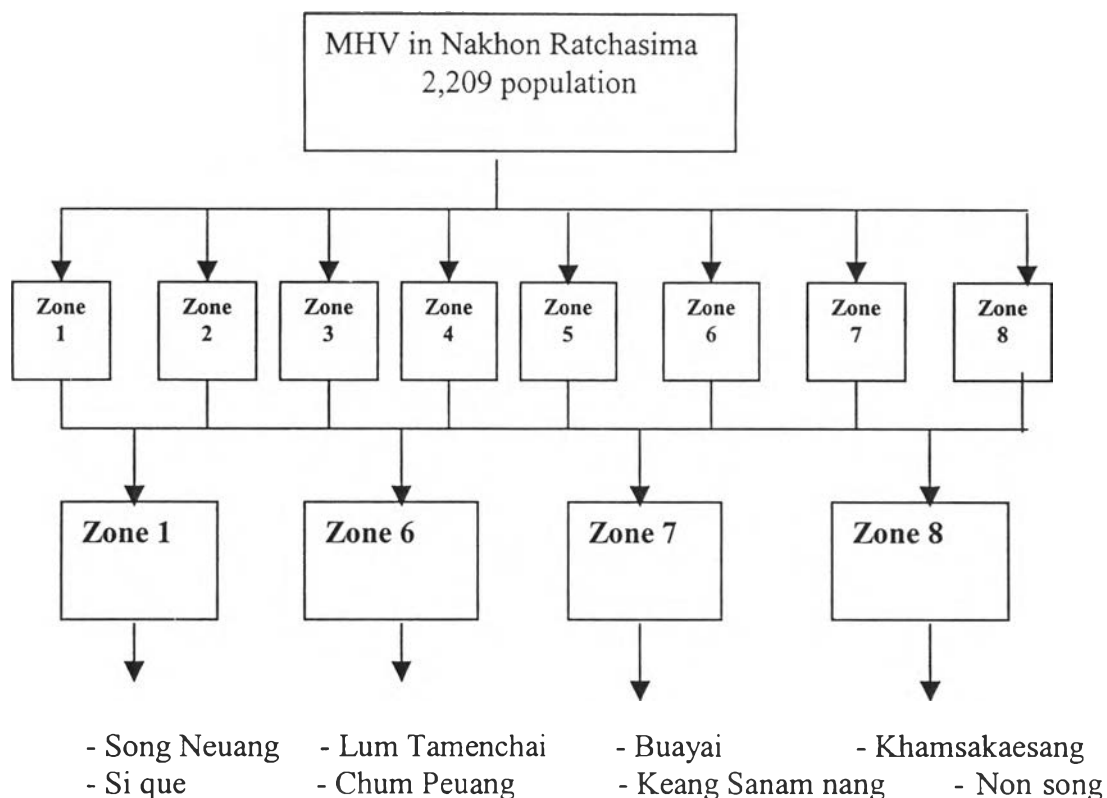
MHV in Nakhon Ratchasima
2,209 population

Zone 1

Zone 2

Zone 3

Zone 4

Zone 5

Zone 6

Zone 7

Zone 8

Zone 1

Zone 6

Zone 7

Zone 8

- Song Neuang
- Si que

- Lum Tamenchai
- Chum Peuang

- Buayai
- Keang Sanam nang

- Khamsakaesang
- Non song